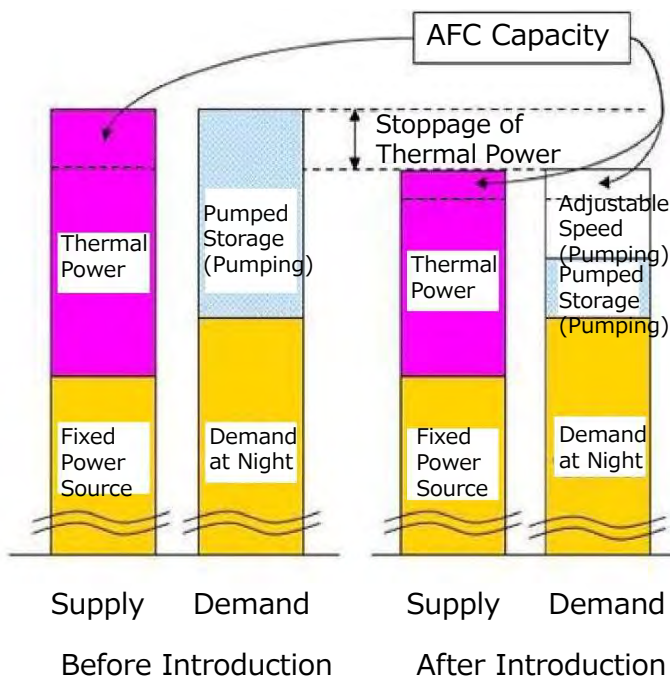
AFC Capacity

Stoppage of Thermal Power

Thermal Power

Fixed Power Source

Pumped Storage (Pumping)

Demand at Night

Thermal Power

Fixed Power Source

Adjustable Speed (Pumping)

Pumped Storage (Pumping)

Demand at Night

Supply Demand

Supply Demand

Before Introduction

After Introduction